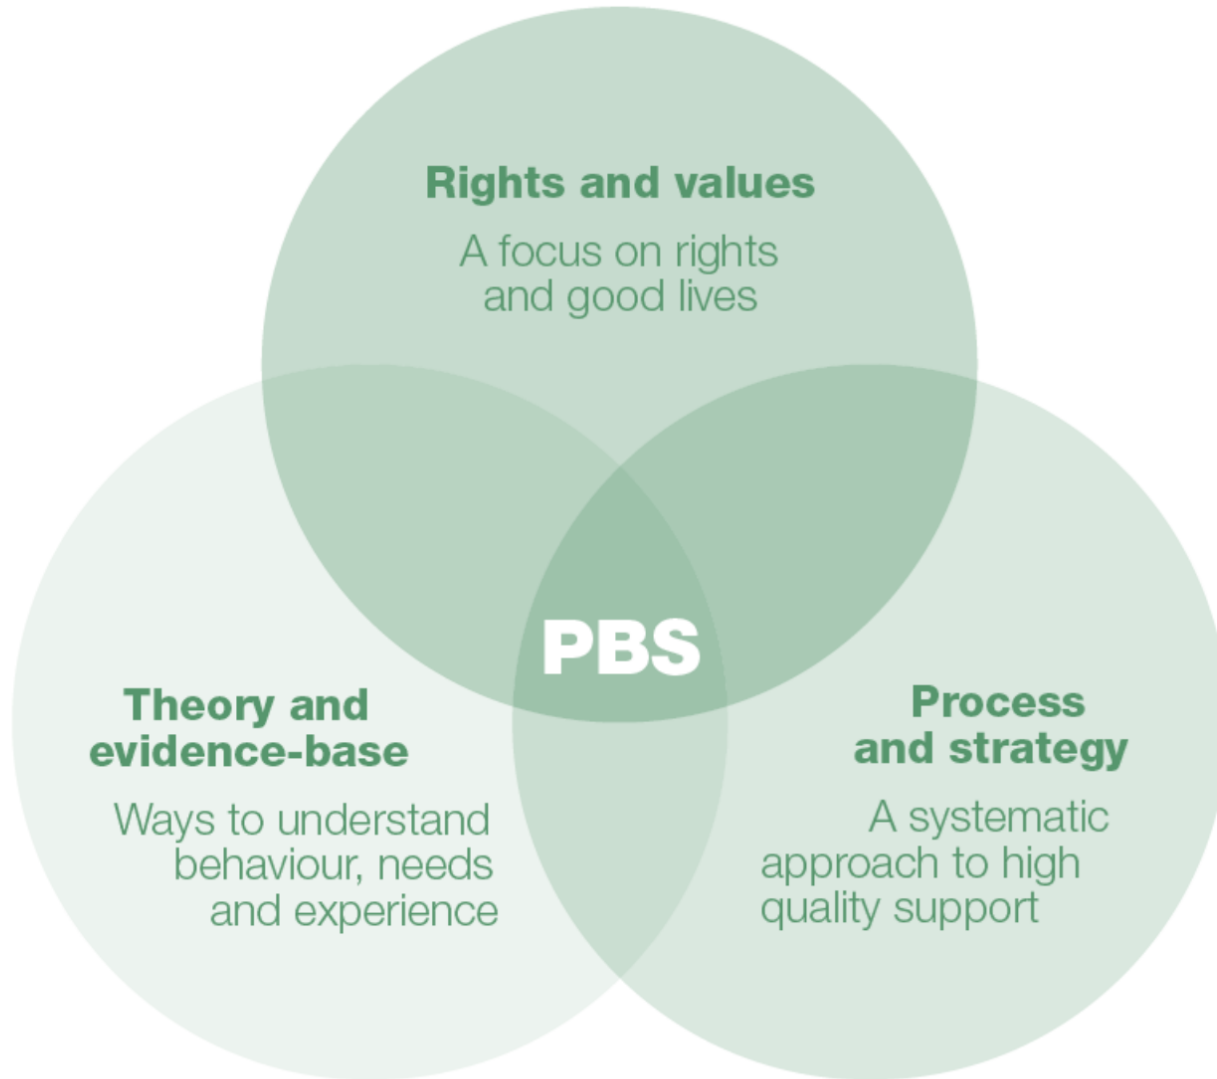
Rights and values

A focus on rights and good lives

PBS

Theory and evidence-base

Ways to understand behaviour, needs and experience

Process and strategy

A systematic approach to high quality support